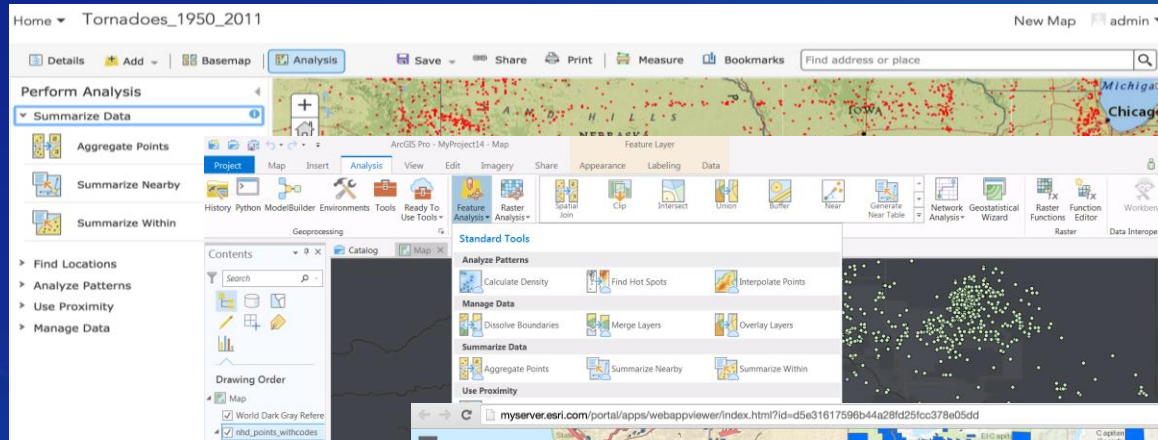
Home ▾ Tornadoes_1950_2011

New Map admin ▾

Details Add ▾ Basemap Analysis Save ▾ Share Print Measure Bookmarks Find address or place

Perform Analysis

▾ Summarize Data

Aggregate Points

Summarize Nearby

Summarize Within

▸ Find Locations

▸ Analyze Patterns

▸ Use Proximity

▸ Manage Data

NEBRASKA

Michigan

Chicago

ArcGIS Pro - MyProject14 - Map

Feature Layer

Project Map Insert Analysis View Edit Imagery Share Appearance Labeling Data

History Python ModelBuilder Environments Tools Ready To Use Tools ▾ Feature Analysis ▾ Raster Analysis ▾ Spatial Join Clip Intersect Union Buffer Near Generate Near Table Network Analysis ▾ Geostatistical Wizard Raster Functions Function Editor Workbench

Geoprocessing

Raster

Data Interope

Contents

Search

Drawing Order

Map

World Dark Gray Refere

nhd_points_withcodes

Catalog Map

Standard Tools

Analyze Patterns

Calculate Density Find Hot Spots Interpolate Points

Manage Data

Dissolve Boundaries Merge Layers Overlay Layers

Summarize Data

Aggregate Points Summarize Nearby Summarize Within

Use Proximity

myserver.esri.com/portal/apps/webappviewer/index.html?id=d5e31617596b44a28fd25fcc378e05dd